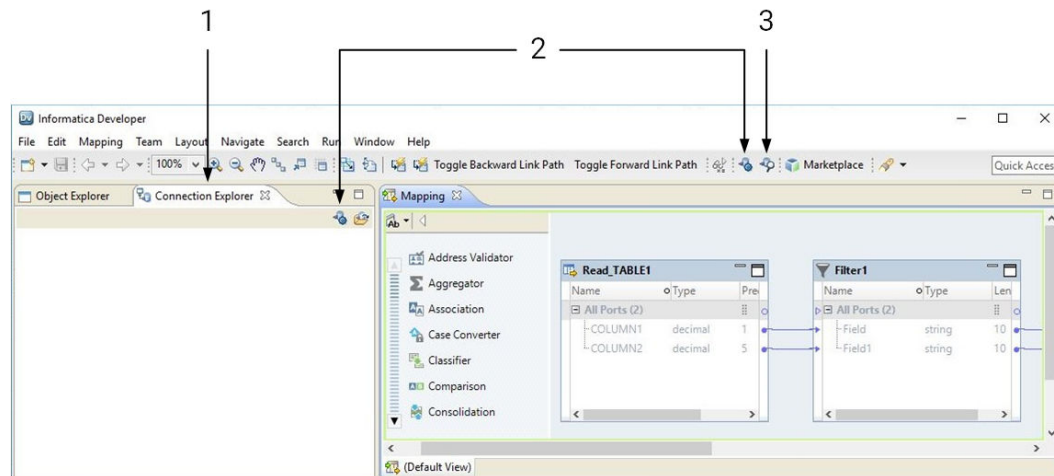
1
2
3

Informatica Developer

File Edit Mapping Team Layout Navigate Search Run Window Help

100%

Toggle Backward Link Path Toggle Forward Link Path

Marketplace

Quick Acces

Object Explorer

Connection Explorer

Mapping

Address Validator
Aggregator
Association
Case Converter
Classifier
Comparison
Consolidation

Read_TABLE1

| Name | Type | Pre |
|---|---|---|
| All Ports (2) | | |
| COLUMN1 | decimal | 1 |
| COLUMN2 | decimal | 5 |

Filter1

| Name | Type | Len |
|---|---|---|
| All Ports (2) | | |
| Field | string | 10 |
| Field1 | string | 10 |

(Default View)